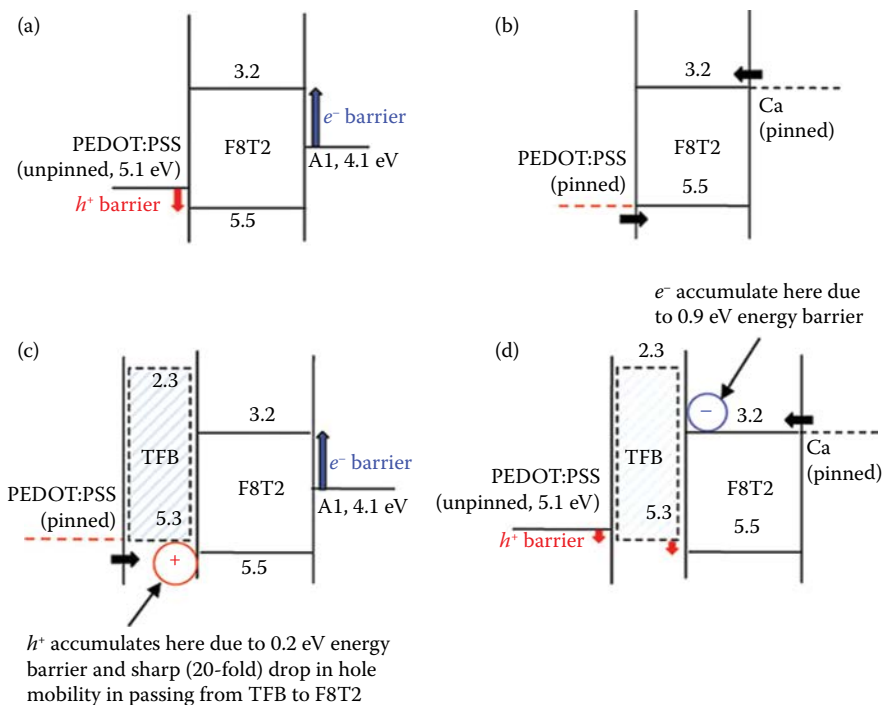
(a)

3.2

$e^-$ barrier

PEDOT:PSS (unpinned, 5.1 eV)

F8T2

A1, 4.1 eV

$h^+$ barrier

5.5

(b)

3.2

Ca (pinned)

PEDOT:PSS (pinned)

F8T2

5.5

$e^-$ accumulate here due to 0.9 eV energy barrier

(c)

2.3

TFB

3.2

$e^-$ barrier

PEDOT:PSS (pinned)

5.3

F8T2

A1, 4.1 eV

+

5.5

$h^+$ accumulates here due to 0.2 eV energy barrier and sharp (20-fold) drop in hole mobility in passing from TFB to F8T2

(d)

2.3

−

3.2

Ca (pinned)

PEDOT:PSS (unpinned, 5.1 eV)

TFB

5.3

F8T2

5.5

$h^+$ barrier